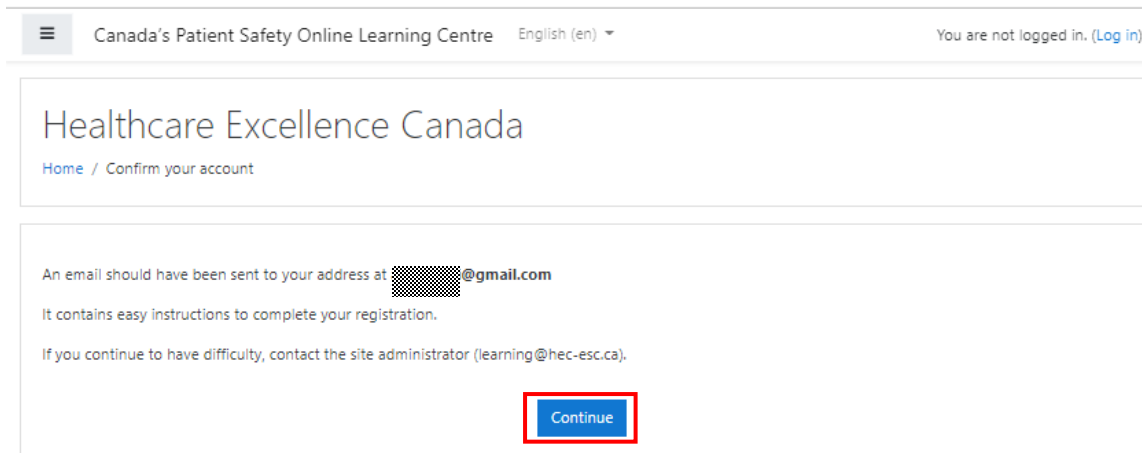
Canada's Patient Safety Online Learning Centre English (en)

You are not logged in. (Log in)

Healthcare Excellence Canada

Home / Confirm your account

An email should have been sent to your address at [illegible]@gmail.com

It contains easy instructions to complete your registration.

If you continue to have difficulty, contact the site administrator (learning@hec-esc.ca).

Continue